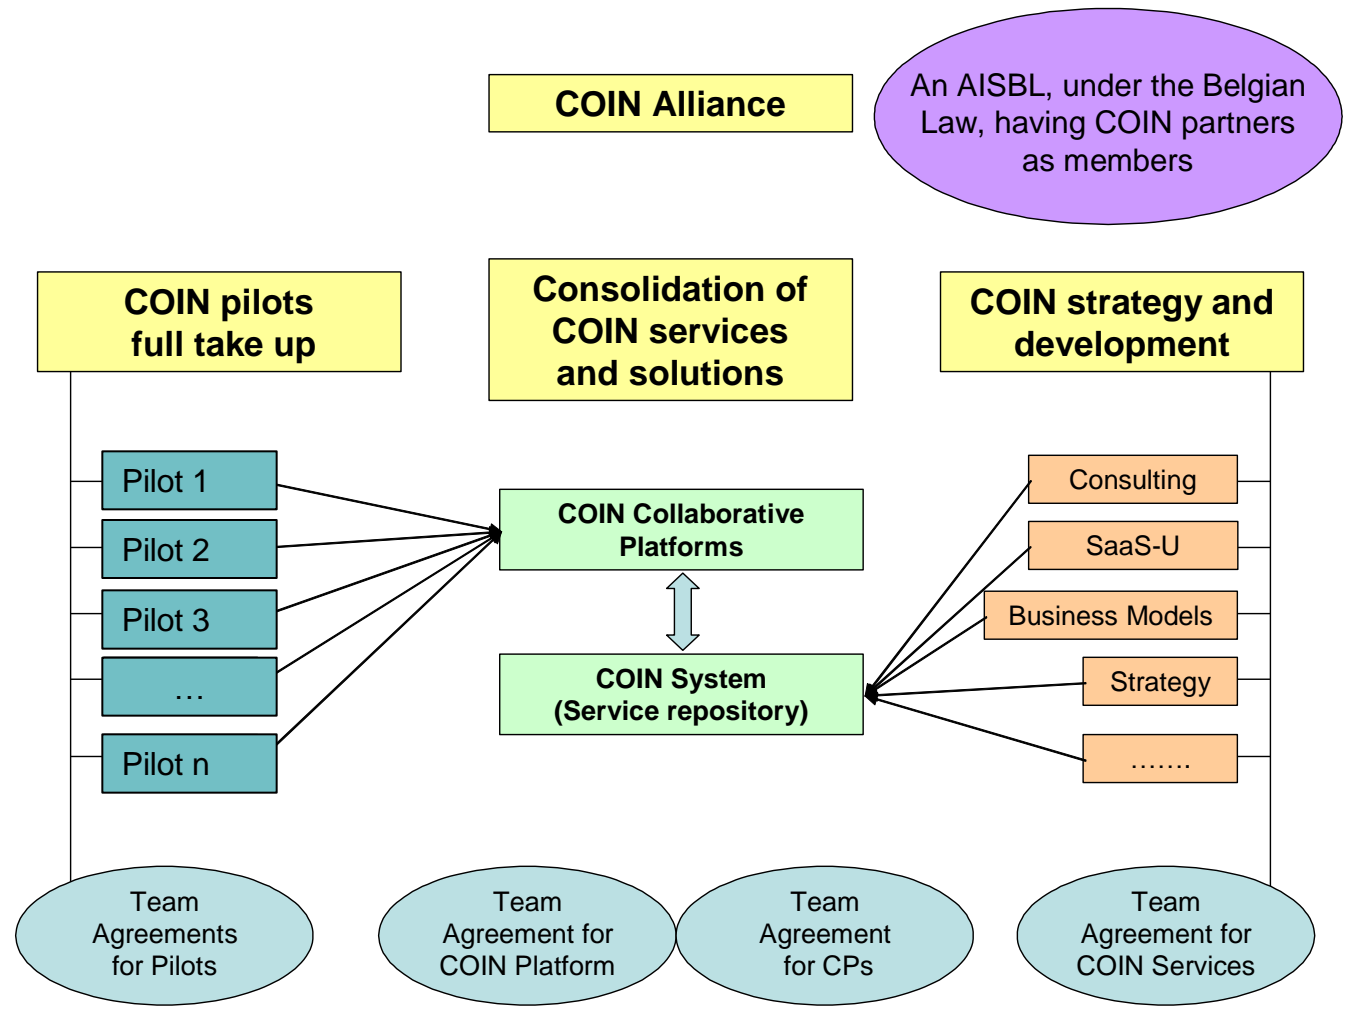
COIN Alliance

An AISBL, under the Belgian Law, having COIN partners as members

COIN pilots full take up

Consolidation of COIN services and solutions

COIN strategy and development

Pilot 1

Pilot 2

Pilot 3

…

Pilot n

COIN Collaborative Platforms

COIN System (Service repository)

Consulting

SaaS-U

Business Models

Strategy

…….

Team Agreements for Pilots

Team Agreement for COIN Platform

Team Agreement for CPs

Team Agreement for COIN Services